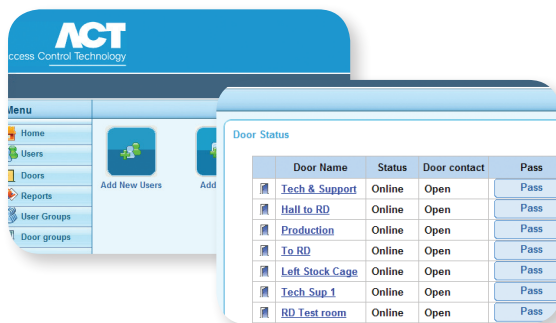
ACT
ccess Control Technology

Menu
Home
Users
Doors
Reports
User Groups
Door groups

Add New Users
Add

Door Status

| | Door Name | Status | Door contact | Pass |
|---|---|---|---|---|
| | Tech & Support | Online | Open | Pass |
| | Hall to RD | Online | Open | Pass |
| | Production | Online | Open | Pass |
| | To RD | Online | Open | Pass |
| | Left Stock Cage | Online | Open | Pass |
| | Tech Sup 1 | Online | Open | Pass |
| | RD Test room | Online | Open | Pass |